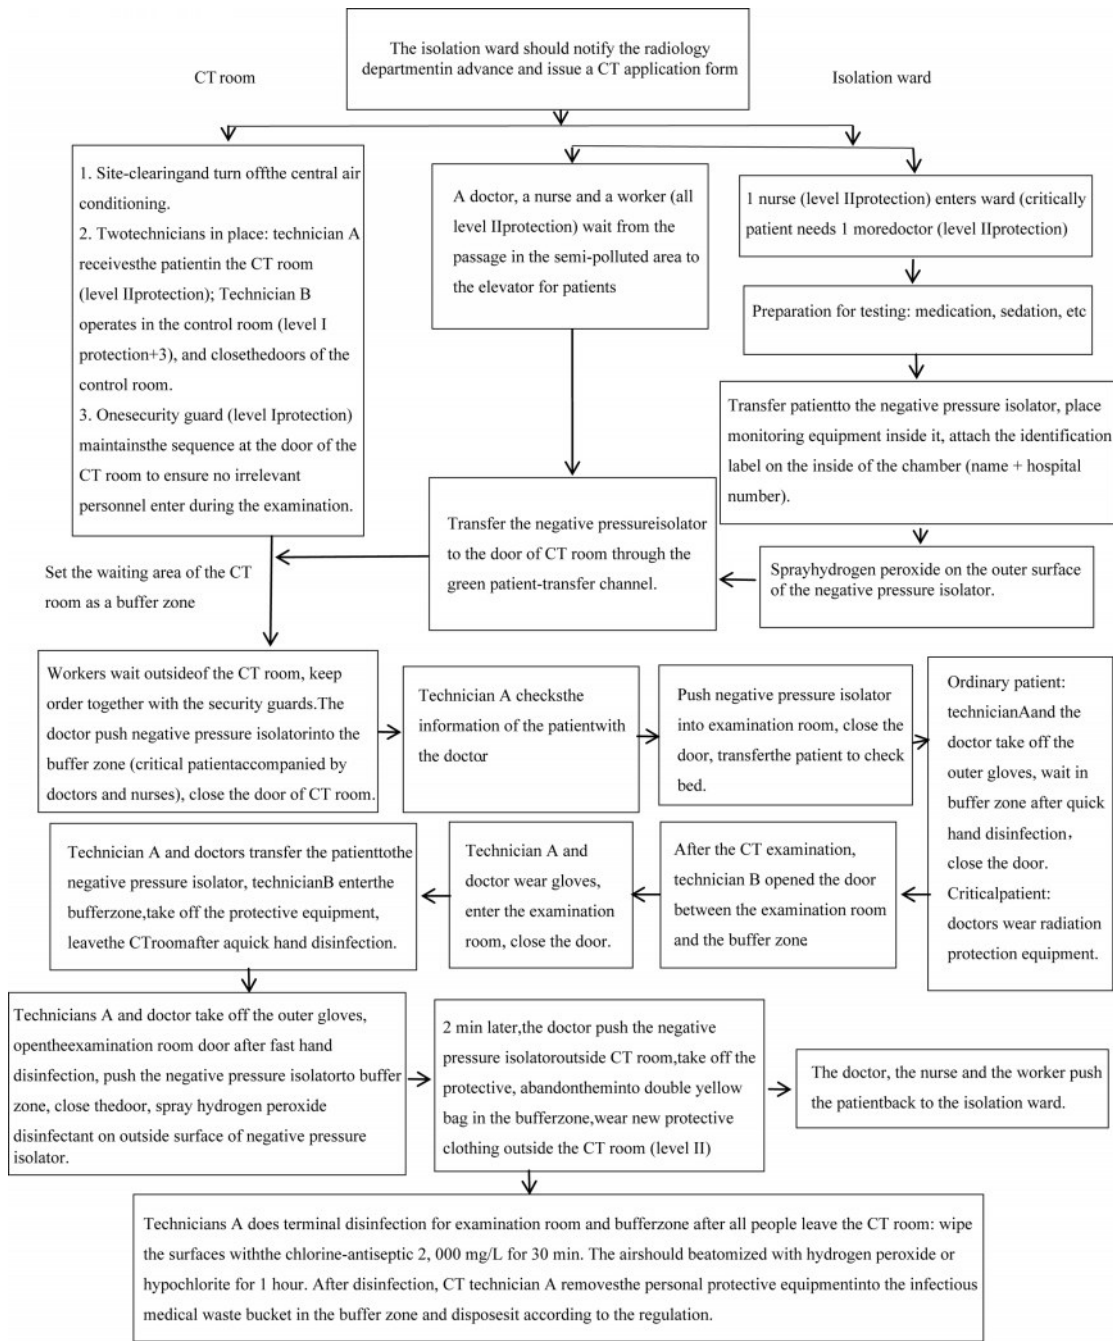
The isolation ward should notify the radiology departmentin advance and issue a CT application form

CT room

Isolation ward

1. Site-clearingand turn offthe central air conditioning.
2. Twotechnicians in place: technician A receivesthe patientin the CT room (level IIprotection); Technician B operates in the control room (level I protection+3), and closethedoors of the control room.
3. Onesecurity guard (level Iprotection) maintainsthe sequence at the door of the CT room to ensure no irrelevant personnel enter during the examination.

A doctor, a nurse and a worker (all level IIprotection) wait from the passage in the semi-polluted area to the elevator for patients

1 nurse (level IIprotection) enters ward (critically patient needs 1 moredoctor (level IIprotection)

Preparation for testing: medication, sedation, etc

Transfer patientto the negative pressure isolator, place monitoring equipment inside it, attach the identification label on the inside of the chamber (name + hospital number).

Spray hydrogen peroxide on the outer surface of the negative pressure isolator.

Transfer the negative pressureisolator to the door of CT room through the green patient-transfer channel.

Set the waiting area of the CT room as a buffer zone

Workers wait outsideof the CT room, keep order together with the security guards.The doctor push negative pressure isolatorinto the buffer zone (critical patientaccompanied by doctors and nurses), close the door of CT room.

Technician A checksthe information of the patientwith the doctor

Push negative pressure isolator into examination room, close the door, transferthe patient to check bed.

Ordinary patient: technicianAand the doctor take off the outer gloves, wait in buffer zone after quick hand disinfection, close the door.
Criticalpatient: doctors wear radiation protection equipment.

After the CT examination, technician B opened the door between the examination room and the buffer zone

Technician A and doctor wear gloves, enter the examination room, close the door.

Technician A and doctors transfer the patienttothe negative pressure isolator, technicianB enterthe bufferzone,take off the protective equipment, leavethe CTroomafter aquick hand disinfection.

Technicians A and doctor take off the outer gloves, opentheexamination room door after fast hand disinfection, push the negative pressure isolatorto buffer zone, close thedoor, spray hydrogen peroxide disinfectant on outside surface of negative pressure isolator.

2 min later,the doctor push the negative pressure isolatoroutside CT room,take off the protective, abandonthemінto double yellow bag in the bufferzone,wear new protective clothing outside the CT room (level II)

The doctor, the nurse and the worker push the patientback to the isolation ward.

Technicians A does terminal disinfection for examination room and bufferzone after all people leave the CT room: wipe the surfaces withthe chlorine-antiseptic 2, 000 mg/L for 30 min. The airshould beatomized with hydrogen peroxide or hypochlorite for 1 hour. After disinfection, CT technician A removesthe personal protective equipmentinto the infectious medical waste bucket in the buffer zone and disposesit according to the regulation.